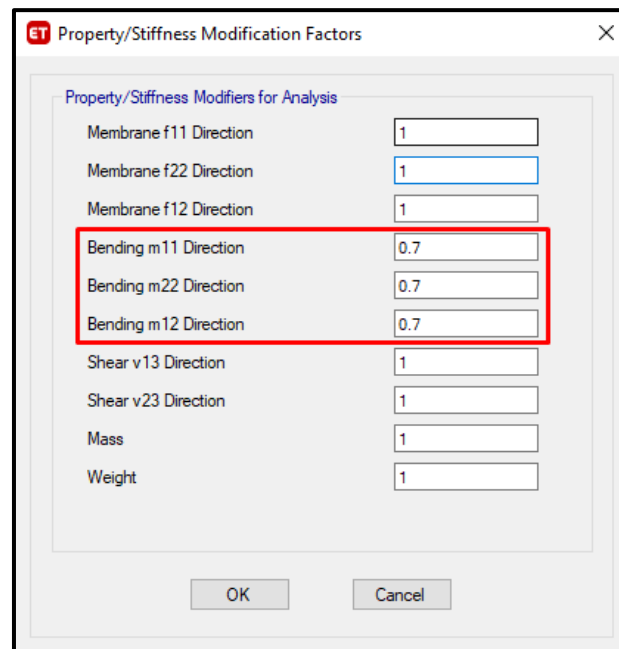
ET Property/Stiffness Modification Factors ×

Property/Stiffness Modifiers for Analysis

| | |
|---|---|
| Membrane f11 Direction | 1 |
| Membrane f22 Direction | 1 |
| Membrane f12 Direction | 1 |
| Bending m11 Direction | 0.7 |
| Bending m22 Direction | 0.7 |
| Bending m12 Direction | 0.7 |
| Shear v13 Direction | 1 |
| Shear v23 Direction | 1 |
| Mass | 1 |
| Weight | 1 |

OK Cancel